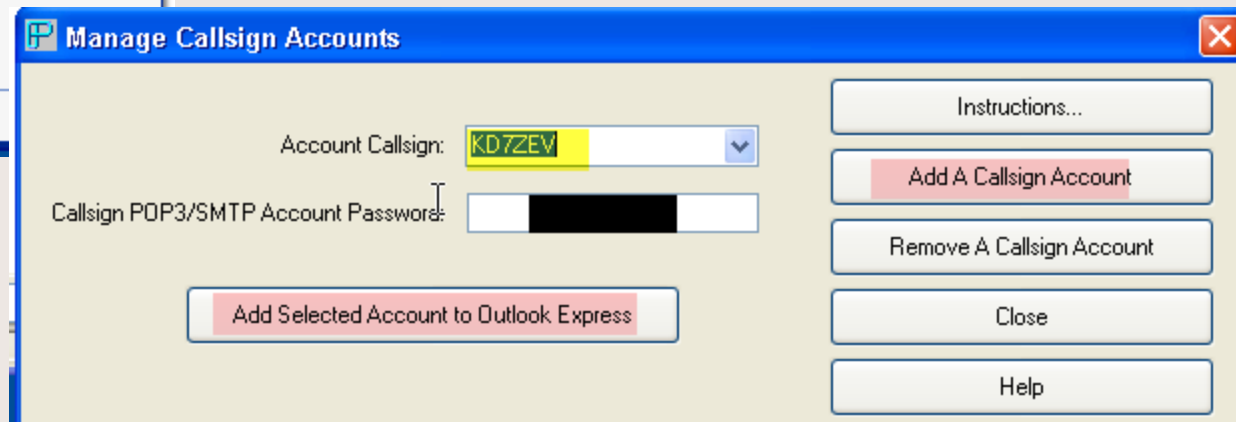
Manage Callsign Accounts

Account Callsign: KD7ZEV

Callsign POP3/SMTP Account Password:

Add Selected Account to Outlook Express

Instructions...

Add A Callsign Account

Remove A Callsign Account

Close

Help